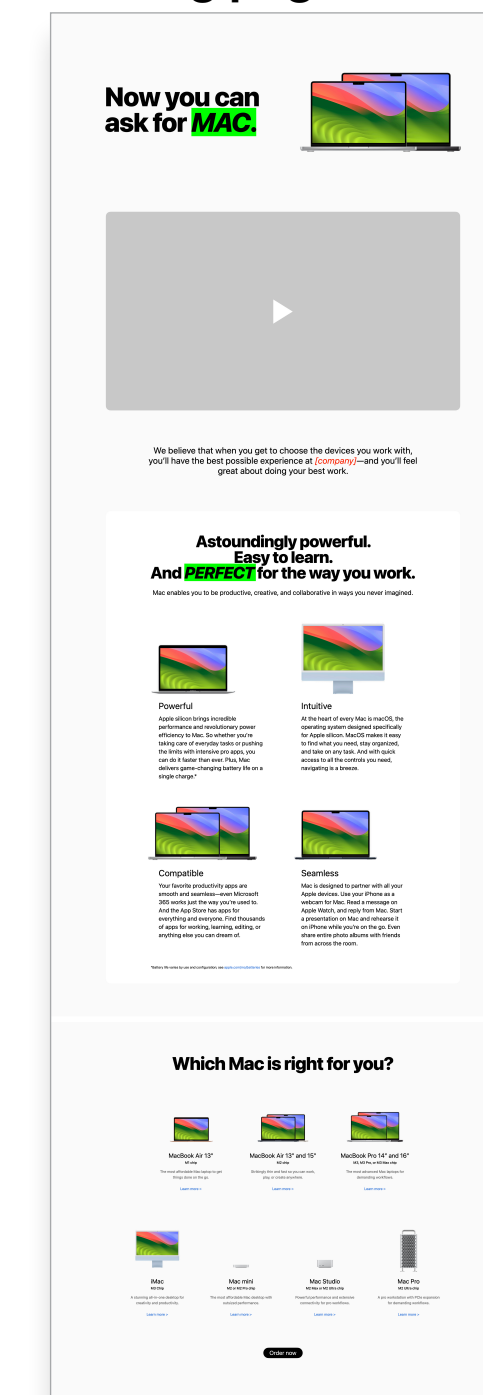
Now you can ask for MAC.

We believe that when you get to choose the devices you work with, you'll have the best possible experience at [company]—and you'll feel great about doing your best work.

Astoundingly powerful. Easy to learn. And PERFECT for the way you work.

Mac enables you to be productive, creative, and collaborative in ways you never imagined.

Powerful
Apple silicon brings incredible performance and revolutionary power efficiency to Mac. So whether you're taking care of everyday tasks or pushing the limits with intensive pro apps, you can do it faster than ever. Plus, Mac delivers game-changing battery life on a single charge.*

Intuitive
At the heart of every Mac is macOS, the operating system designed specifically for Apple silicon. MacOS makes it easy to find what you need, stay organized, and take on any task. And with quick access to all the controls you need, navigating is a breeze.

Compatible
Your favorite productivity apps are smooth and seamless—even Microsoft 365 works just the way you're used to. And the App Store has apps for everything and everyone. Find thousands of apps for working, learning, editing, or anything else you can dream of.

Seamless
Mac is designed to partner with all your Apple devices. Use your iPhone as a webcam for Mac. Read a message on Apple Watch, and reply from Mac. Start a presentation on Mac and rehearse it on iPhone while you're on the go. Even share entire photo albums with friends from across the room.

*Battery life varies by use and configuration; see apple.com/batteries for more information.

Which Mac is right for you?

MacBook Air 13"
M1 chip
The most affordable Mac laptop to get things done on the go.
Learn more >

MacBook Air 13" and 15"
M2 chip
Strikingly thin and fast so you can work, play or create anywhere.
Learn more >

MacBook Pro 14" and 16"
M3, M3 Pro, or M3 Max chip
The most advanced Mac laptops for demanding workflows.
Learn more >

iMac
M3 Chip
A stunning all-in-one desktop for creativity and productivity.
Learn more >

Mac mini
M2 or M2 Pro chip
The most affordable Mac desktop with outsized performance.
Learn more >

Mac Studio
M2 Max or M2 Ultra chip
Powerful performance and extensive connectivity for pro workflows.
Learn more >

Mac Pro
M2 Ultra chip
A pro workstation with PCIe expansion for demanding workflows.
Learn more >

Order now